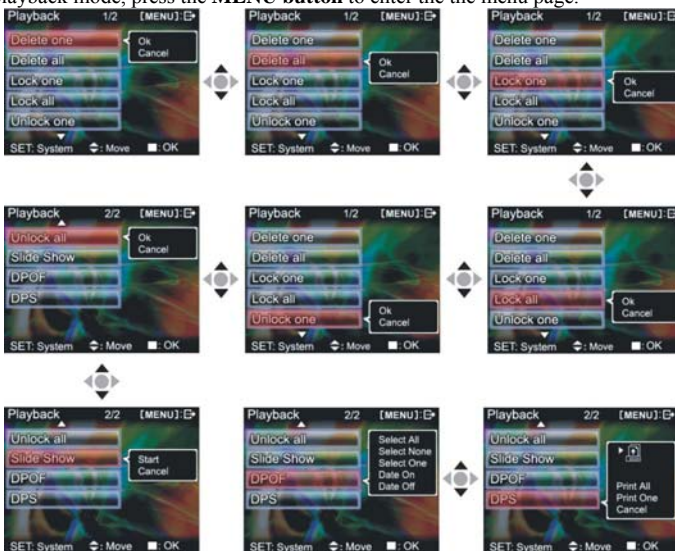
playback mode, press the MENU button to enter the the menu page.

Playback 1/2 [MENU]:
Delete one
Delete all
Lock one
Lock all
Unlock one
Ok
Cancel
SET: System : Move : OK

Playback 1/2 [MENU]:
Delete one
Delete all
Lock one
Lock all
Unlock one
Ok
Cancel
SET: System : Move : OK

Playback 1/2 [MENU]:
Delete one
Delete all
Lock one
Lock all
Unlock one
Ok
Cancel
SET: System : Move : OK

Playback 2/2 [MENU]:
Unlock all
Slide Show
DPOF
DPS
Ok
Cancel
SET: System : Move : OK

Playback 1/2 [MENU]:
Delete one
Delete all
Lock one
Lock all
Unlock one
Ok
Cancel
SET: System : Move : OK

Playback 1/2 [MENU]:
Delete one
Delete all
Lock one
Lock all
Unlock one
Ok
Cancel
SET: System : Move : OK

Playback 2/2 [MENU]:
Unlock all
Slide Show
DPOF
DPS
Start
Cancel
SET: System : Move : OK

Playback 2/2 [MENU]:
Unlock all
Slide Show
DPOF
DPS
Select All
Select None
Select One
Date On
Date Off
SET: System : Move : OK

Playback 2/2 [MENU]:
Unlock all
Slide Show
DPOF
DPS
Print All
Print One
Cancel
SET: System : Move : OK